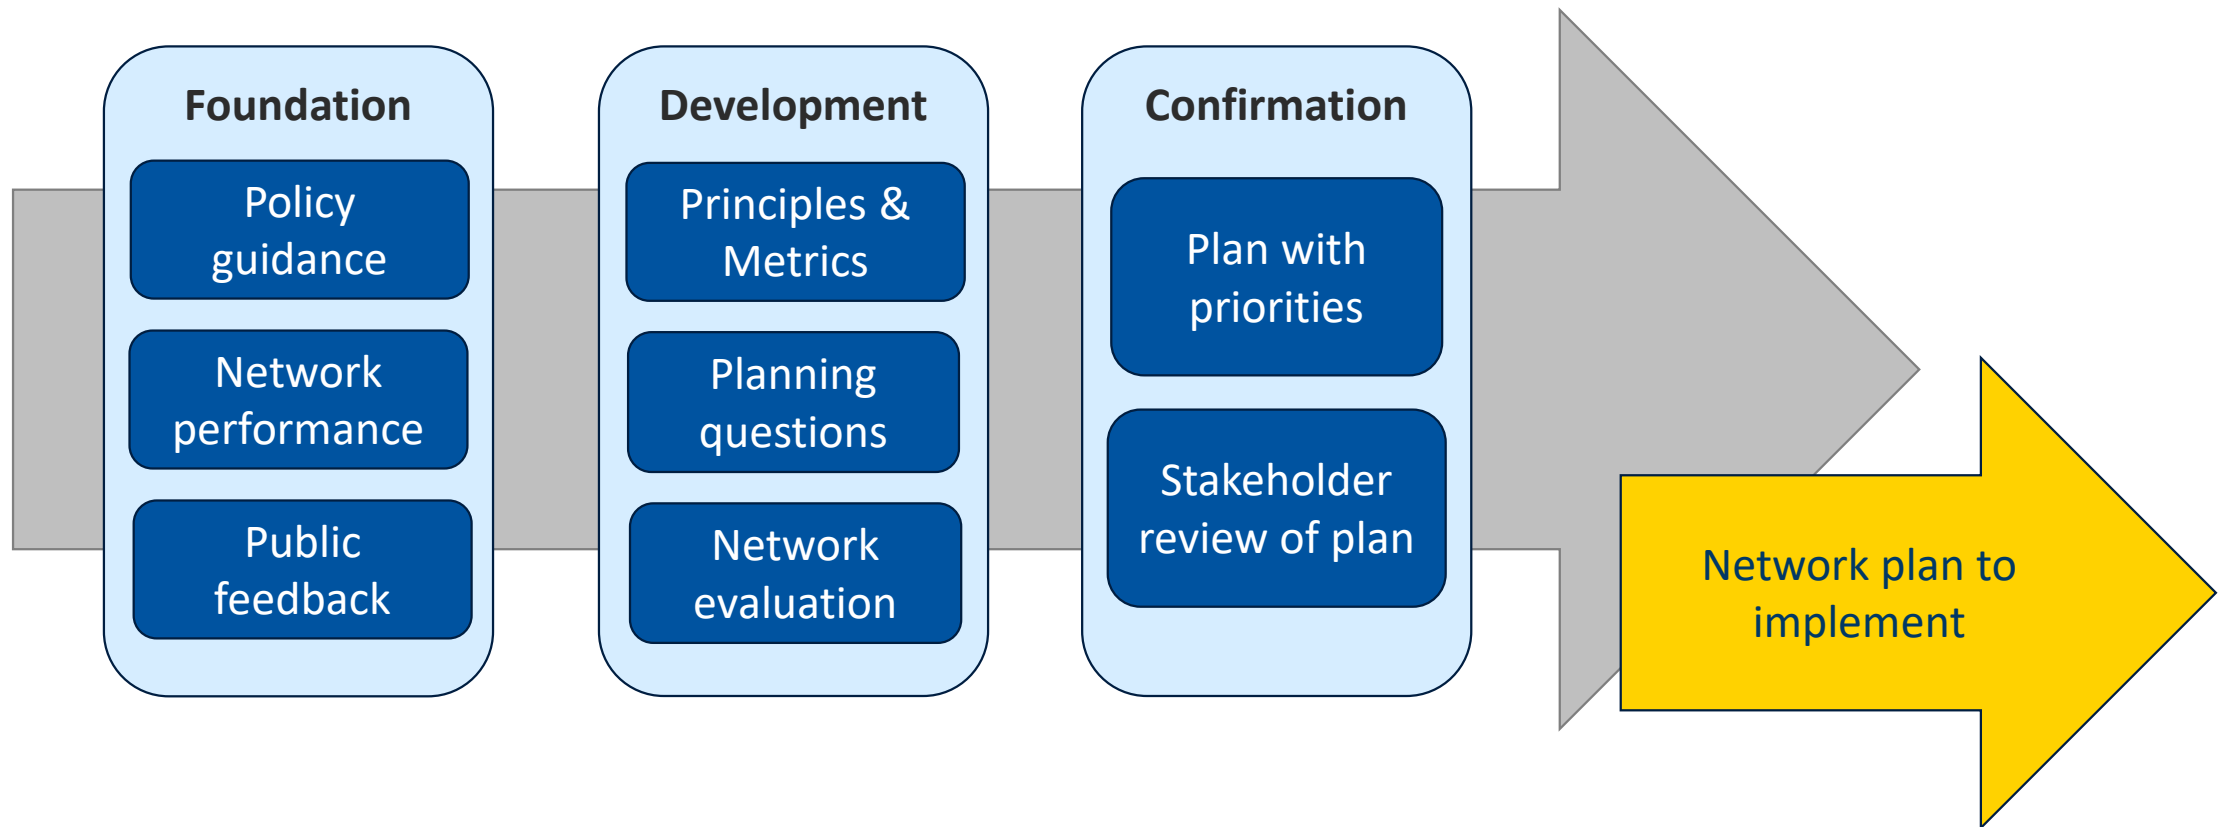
Foundation

Policy guidance

Network performance

Public feedback

Development

Principles & Metrics

Planning questions

Network evaluation

Confirmation

Plan with priorities

Stakeholder review of plan

Network plan to implement